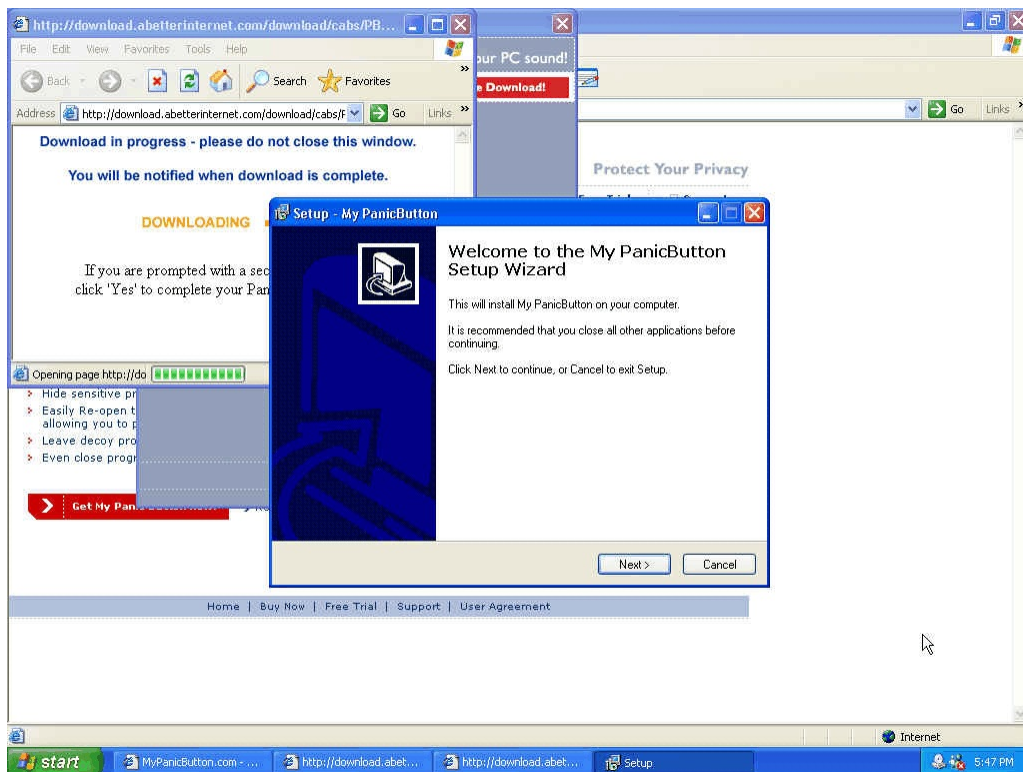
http://download.abetterinternet.com/download/cabs/PB...

File Edit View Favorites Tools Help

Back Search Favorites

Address http://download.abetterinternet.com/download/cabs/F Go Links »

Download in progress - please do not close this window.

You will be notified when download is complete.

DOWNLOADING

If you are prompted with a sec
click 'Yes' to complete your Pan

Opening page http://do

ur PC sound!

Download!

Go Links

Protect Your Privacy

Hide sensitive pr
Easily Re-open t allowing you to p
Leave decoy pro
Even close progr

Get My Pan

Setup - My PanicButton

Welcome to the My PanicButton Setup Wizard

This will install My PanicButton on your computer.

It is recommended that you close all other applications before continuing.

Click Next to continue, or Cancel to exit Setup.

Next > Cancel

Home | Buy Now | Free Trial | Support | User Agreement

Internet

start MyPanicButton.com - ... http://download.abet... http://download.abet... Setup 5:47 PM